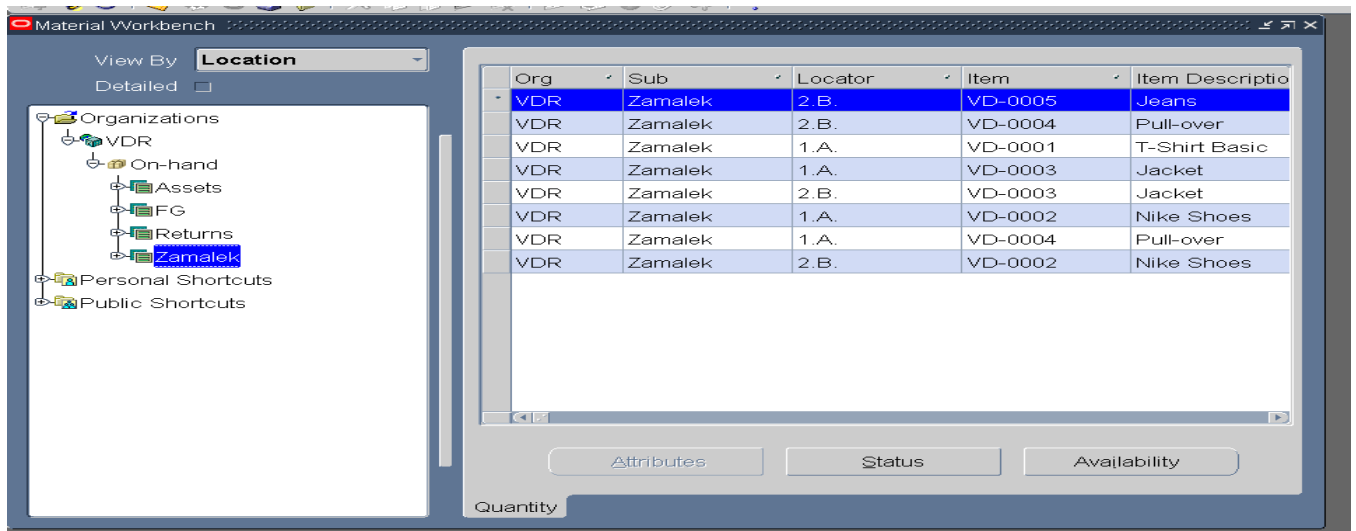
Material Workbench

View By Location
Detailed

Organizations
VDR
On-hand
Assets
FG
Returns
Zamalek
Personal Shortcuts
Public Shortcuts

| Org | Sub | Locator | Item | Item Descriptio |
|---|---|---|---|---|
| VDR | Zamalek | 2.B. | VD-0005 | Jeans |
| VDR | Zamalek | 2.B. | VD-0004 | Pull-over |
| VDR | Zamalek | 1.A. | VD-0001 | T-Shirt Basic |
| VDR | Zamalek | 1.A. | VD-0003 | Jacket |
| VDR | Zamalek | 2.B. | VD-0003 | Jacket |
| VDR | Zamalek | 1.A. | VD-0002 | Nike Shoes |
| VDR | Zamalek | 1.A. | VD-0004 | Pull-over |
| VDR | Zamalek | 2.B. | VD-0002 | Nike Shoes |

Attributes Status Availability

Quantity